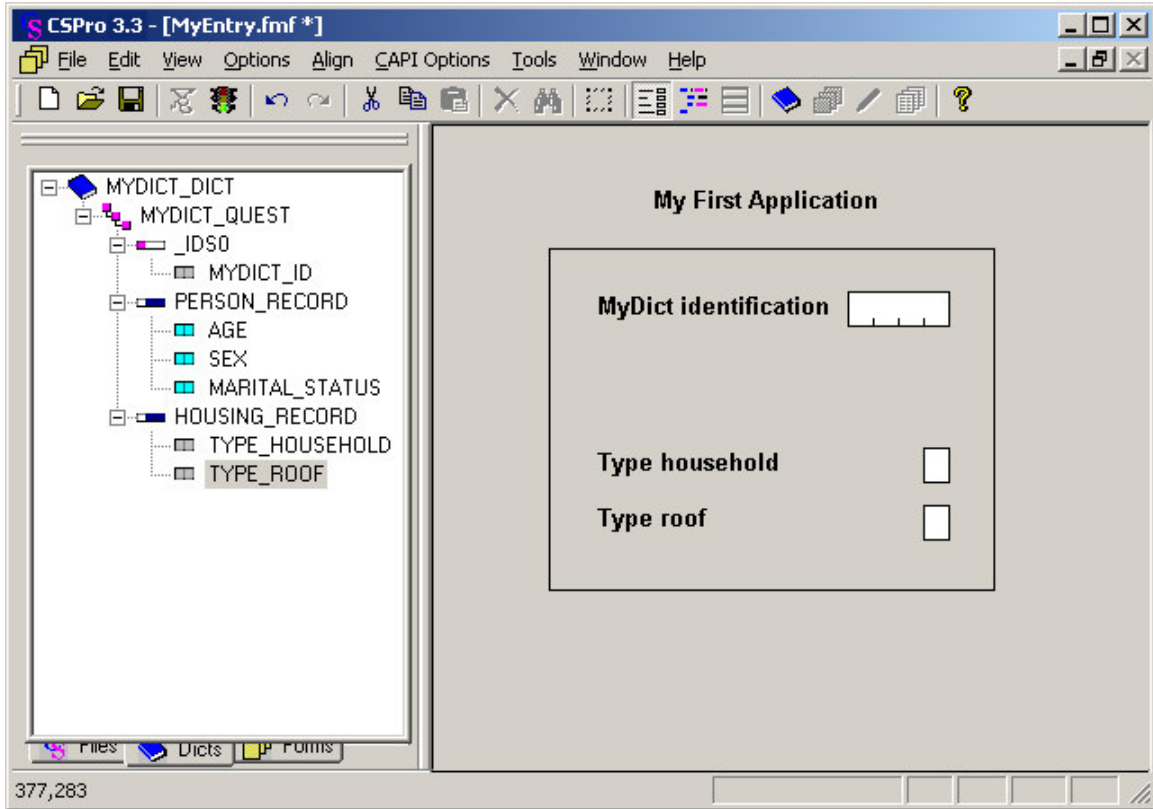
CSPro 3.3 - [MyEntry.fmf *]

File Edit View Options Align CAPI Options Tools Window Help

MYDICT_DICT
MYDICT_QUEST
_IDS0
MYDICT_ID
PERSON_RECORD
AGE
SEX
MARITAL_STATUS
HOUSING_RECORD
TYPE_HOUSEHOLD
TYPE_ROOF

Files Dicts Forms

My First Application

MyDict identification

Type household

Type roof

377,283